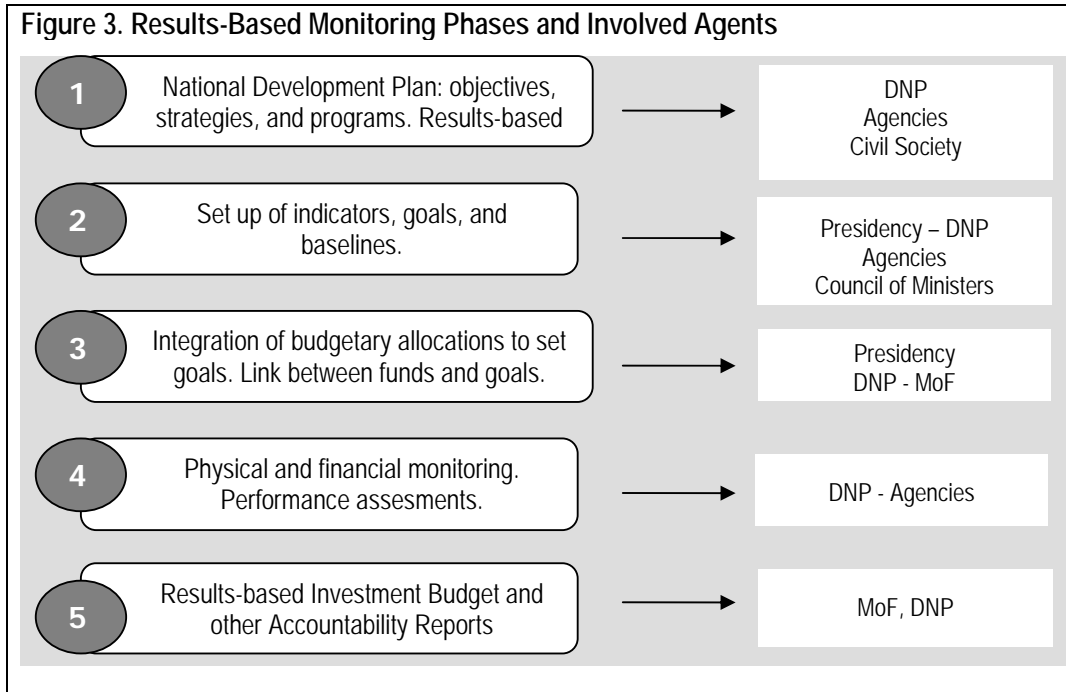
Figure 3. Results-Based Monitoring Phases and Involved Agents

1

National Development Plan: objectives, strategies, and programs. Results-based

DNP
Agencies
Civil Society

2

Set up of indicators, goals, and baselines.

Presidency – DNP
Agencies
Council of Ministers

3

Integration of budgetary allocations to set goals. Link between funds and goals.

Presidency
DNP - MoF

4

Physical and financial monitoring. Performance assesments.

DNP - Agencies

5

Results-based Investment Budget and other Accountability Reports

MoF, DNP